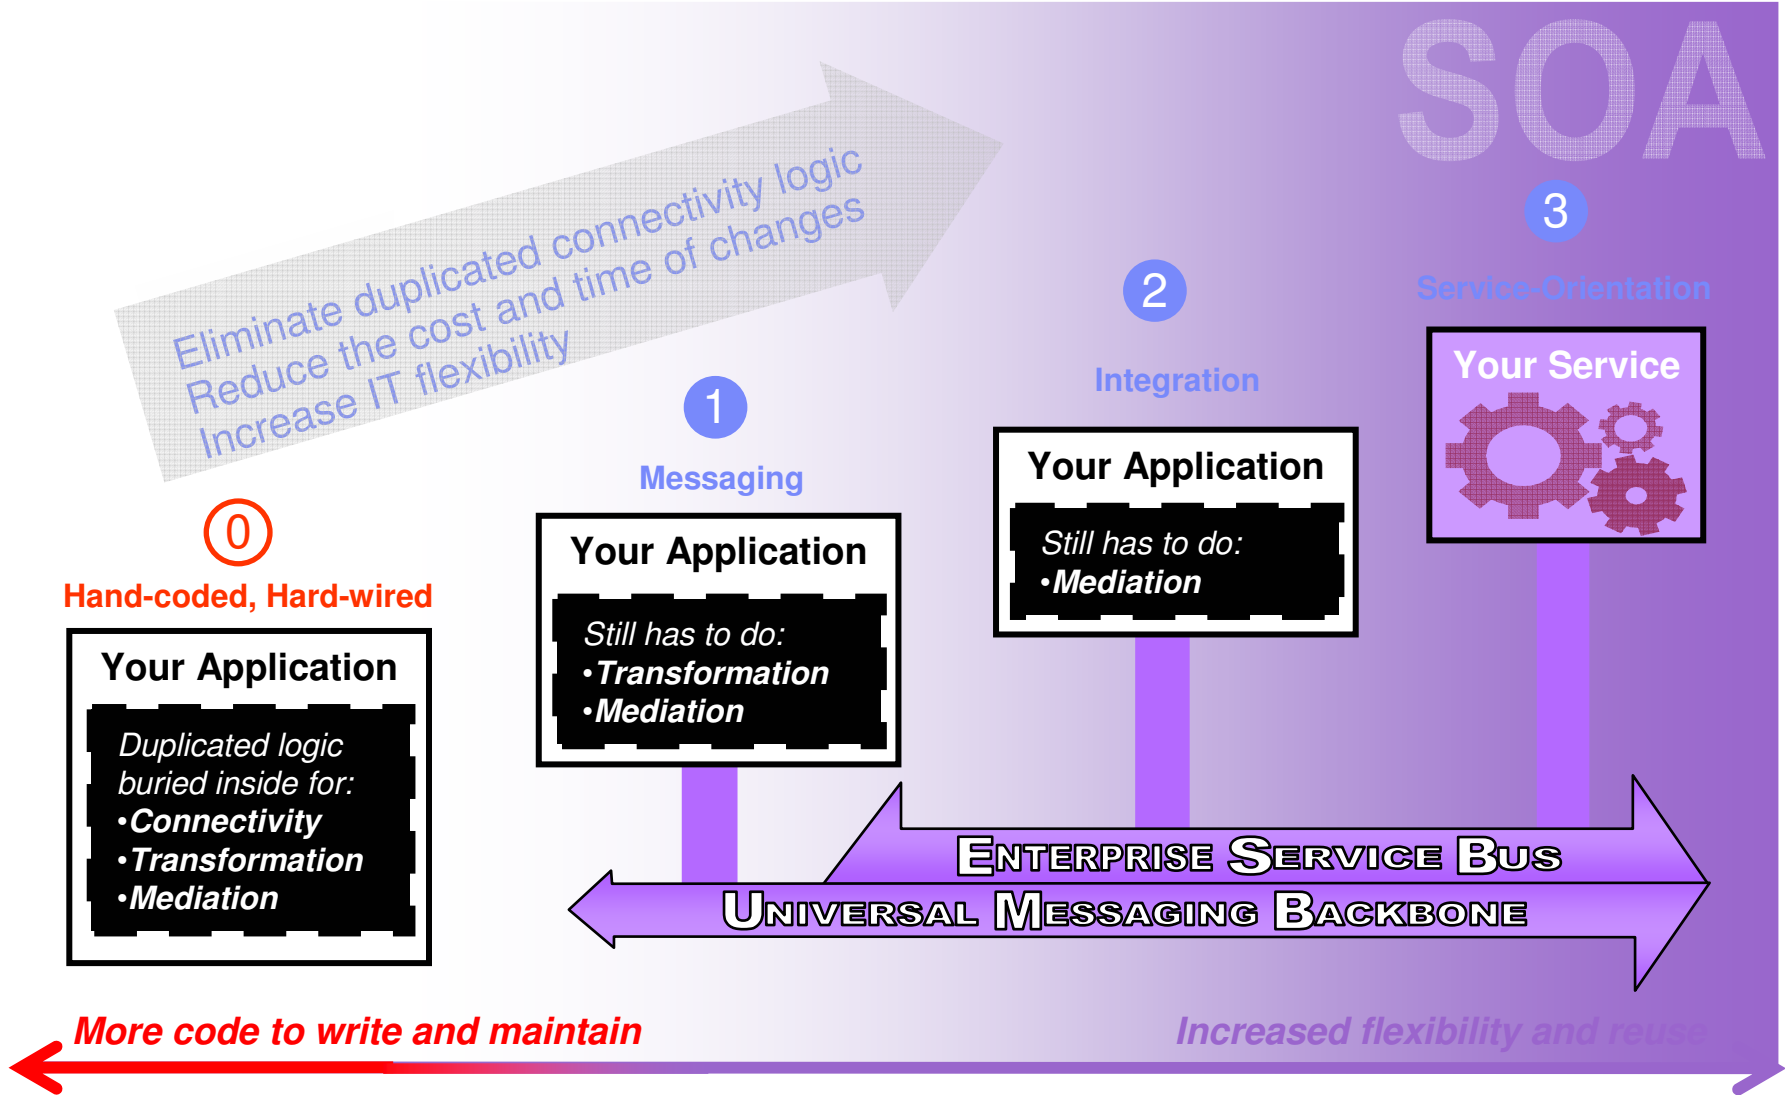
SOA

Eliminate duplicated connectivity logic
Reduce the cost and time of changes
Increase IT flexibility

3
Service-Orientation

2
Integration

1
Messaging

0
Hand-coded, Hard-wired

Your Application
Duplicated logic buried inside for:
•Connectivity
•Transformation
•Mediation

Your Application
Still has to do:
•Transformation
•Mediation

Your Application
Still has to do:
•Mediation

Your Service

Enterprise Service Bus
Universal Messaging Backbone

More code to write and maintain

Increased flexibility and reuse